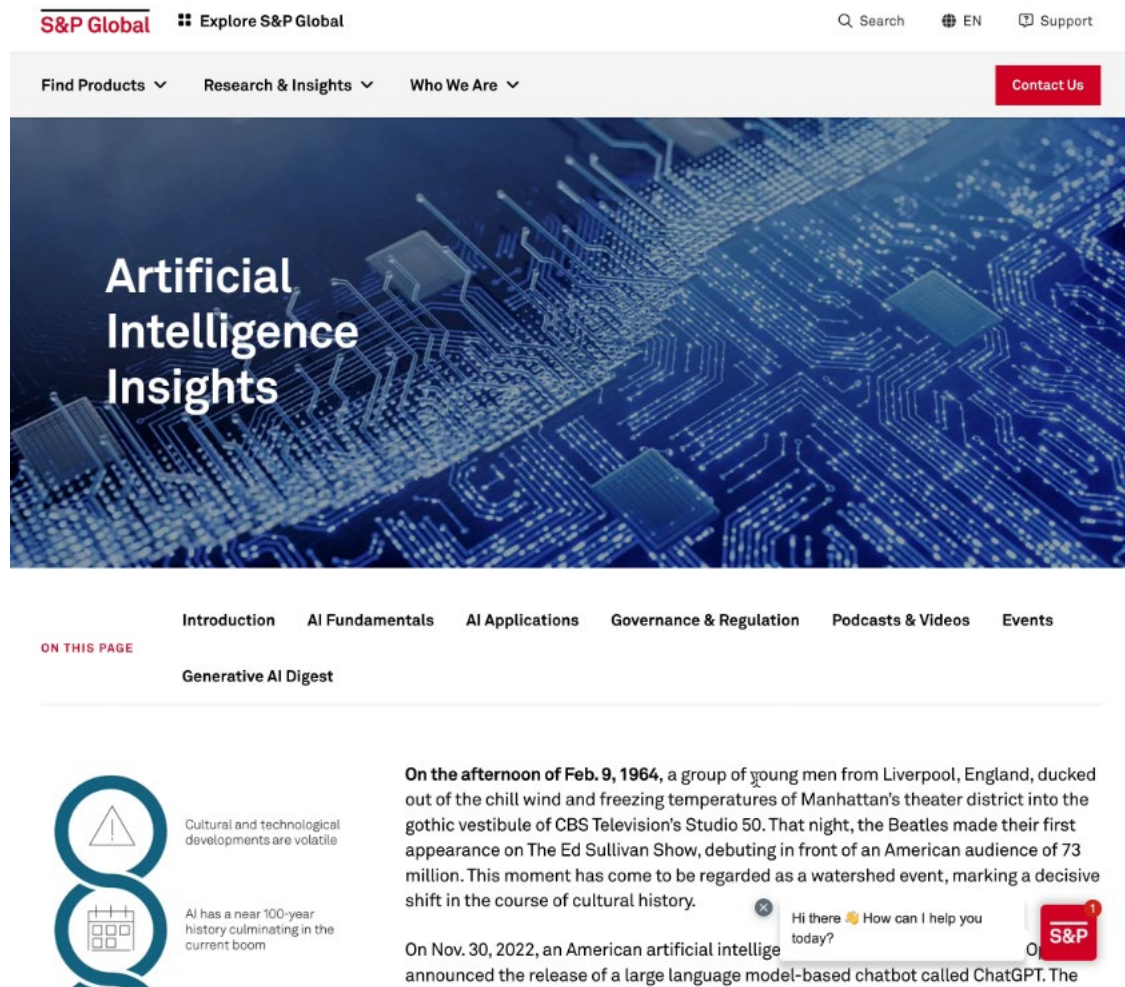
S&P Global

Explore S&P Global

Search EN Support

Find Products Research & Insights Who We Are

Contact Us

Artificial Intelligence Insights

ON THIS PAGE

Introduction AI Fundamentals AI Applications Governance & Regulation Podcasts & Videos Events Generative AI Digest

Cultural and technological developments are volatile

AI has a near 100-year history culminating in the current boom

On the afternoon of Feb. 9, 1964, a group of young men from Liverpool, England, ducked out of the chill wind and freezing temperatures of Manhattan's theater district into the gothic vestibule of CBS Television's Studio 50. That night, the Beatles made their first appearance on The Ed Sullivan Show, debuting in front of an American audience of 73 million. This moment has come to be regarded as a watershed event, marking a decisive shift in the course of cultural history.

On Nov. 30, 2022, an American artificial intellige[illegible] Op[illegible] announced the release of a large language model-based chatbot called ChatGPT. The

Hi there 👋 How can I help you today?

S&P

1